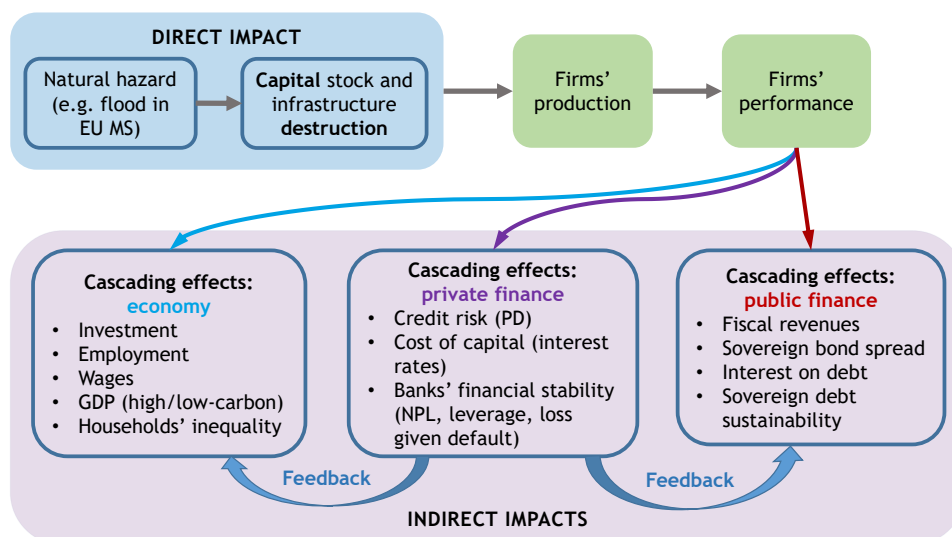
DIRECT IMPACT

Natural hazard (e.g. flood in EU MS)

Capital stock and infrastructure destruction

Firms' production

Firms' performance

Cascading effects: economy
- Investment
- Employment
- Wages
- GDP (high/low-carbon)
- Households' inequality

Cascading effects: private finance
- Credit risk (PD)
- Cost of capital (interest rates)
- Banks' financial stability (NPL, leverage, loss given default)

Cascading effects: public finance
- Fiscal revenues
- Sovereign bond spread
- Interest on debt
- Sovereign debt sustainability

Feedback

Feedback

INDIRECT IMPACTS